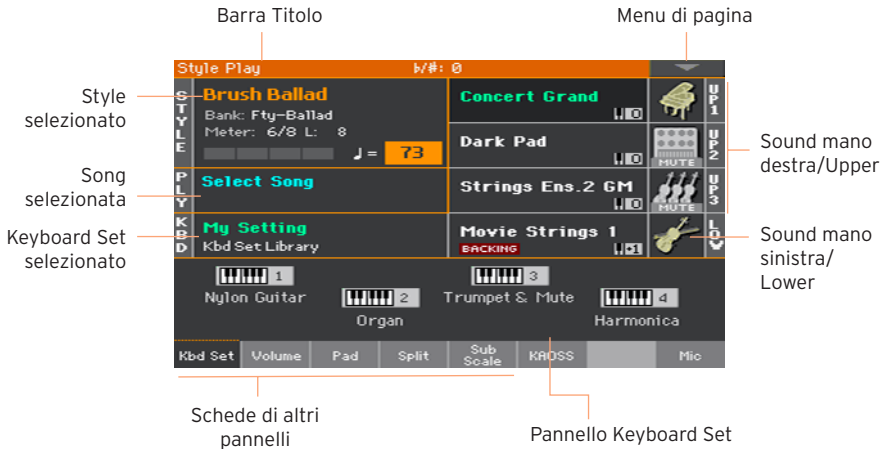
Barra Titolo

Menu di pagina

Style Play

♭/♯: 0

Style selezionato

STYLE

Brush Ballad

Bank: Fty-Ballad

Meter: 6/8 L: 8

♩ = 73

Song selezionata

PLY

Select Song

Keyboard Set selezionato

KBD

My Setting

Kbd Set Library

Concert Grand

0

UP1

Dark Pad

0

MUTE

UP2

Strings Ens.2 GM

0

MUTE

UP3

Movie Strings 1

BACKING

51

LOW

Sound mano destra/Upper

Sound mano sinistra/ Lower

1

Nylon Guitar

2

Organ

3

Trumpet & Mute

4

Harmonica

Kbd Set

Volume

Pad

Split

Sub Scale

KAOSS

Mic

Schede di altri pannelli

Pannello Keyboard Set